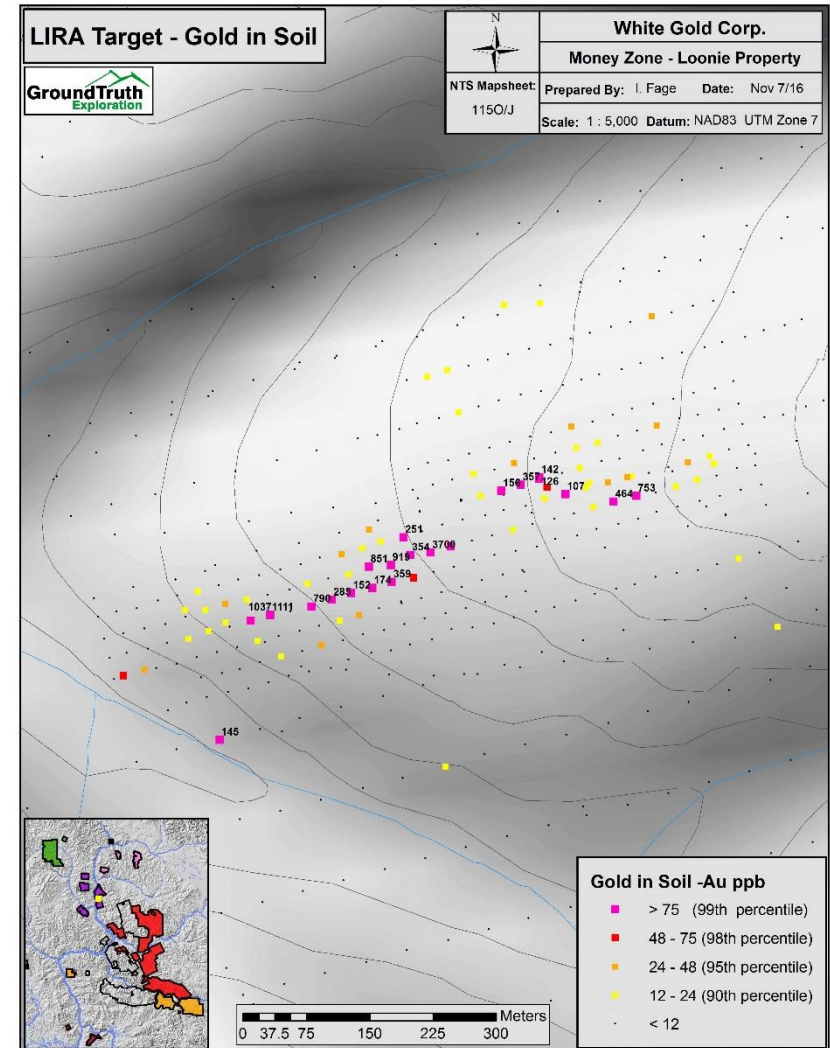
LIRA Target - Gold in Soil

GroundTruth Exploration

N

| White Gold Corp. | |
|---|---|
| Money Zone - Loonie Property | |
| NTS Mapsheet: | Prepared By: I. Fage Date: Nov 7/16 |
| 115O/J | Scale: 1 : 5,000 Datum: NAD83 UTM Zone 7 |

142
159 359 126 107
464 753
251
354 3700
851 915
359
152 174
790 285
1037 1111
145

Gold in Soil -Au ppb
> 75 (99th percentile)
48 - 75 (98th percentile)
24 - 48 (95th percentile)
12 - 24 (90th percentile)
< 12

0 37.5 75 150 225 300 Meters